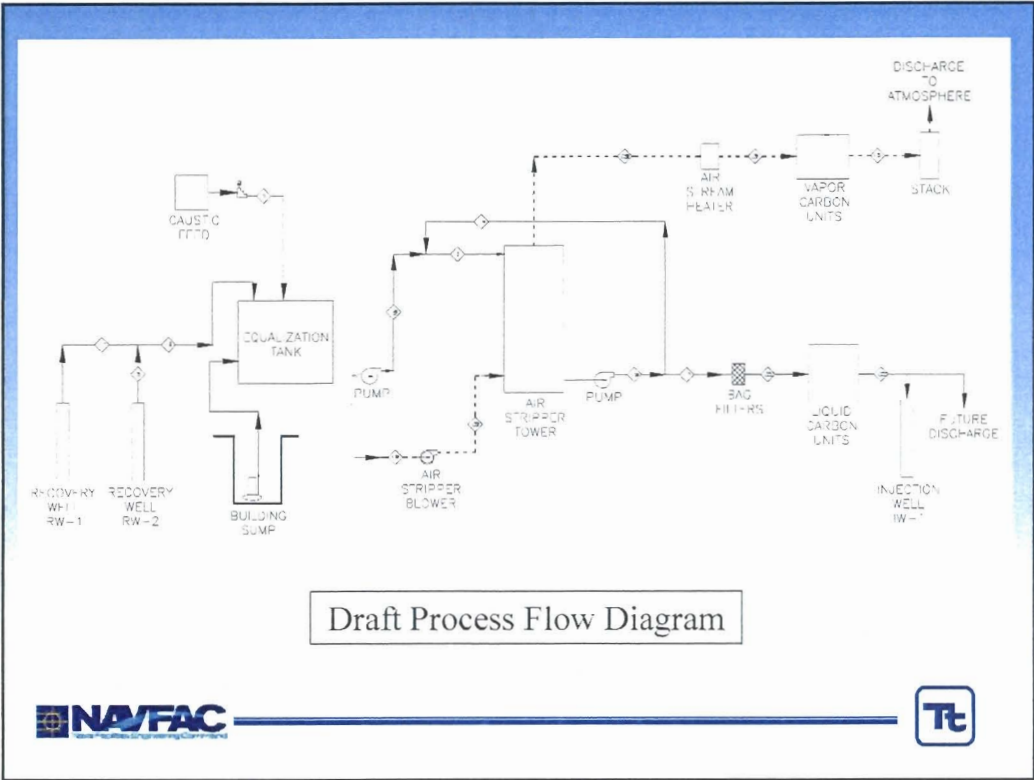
DISCHARGE TO ATMOSPHERE

AIR STREAM HEATER

VAPOR CARBON UNITS

STACK

CAUSTIC FEED

EQUALIZATION TANK

PUMP

AIR STRIPPER TOWER

PUMP

BAG FILTERS

LIQUID CARBON UNITS

FUTURE DISCHARGE

RECOVERY WELL RW-1

RECOVERY WELL RW-2

BUILDING SUMP

AIR STRIPPER BLOWER

INJECTION WELL IW-1

Draft Process Flow Diagram

NAVFAC
Naval Facilities Engineering Command

Tt